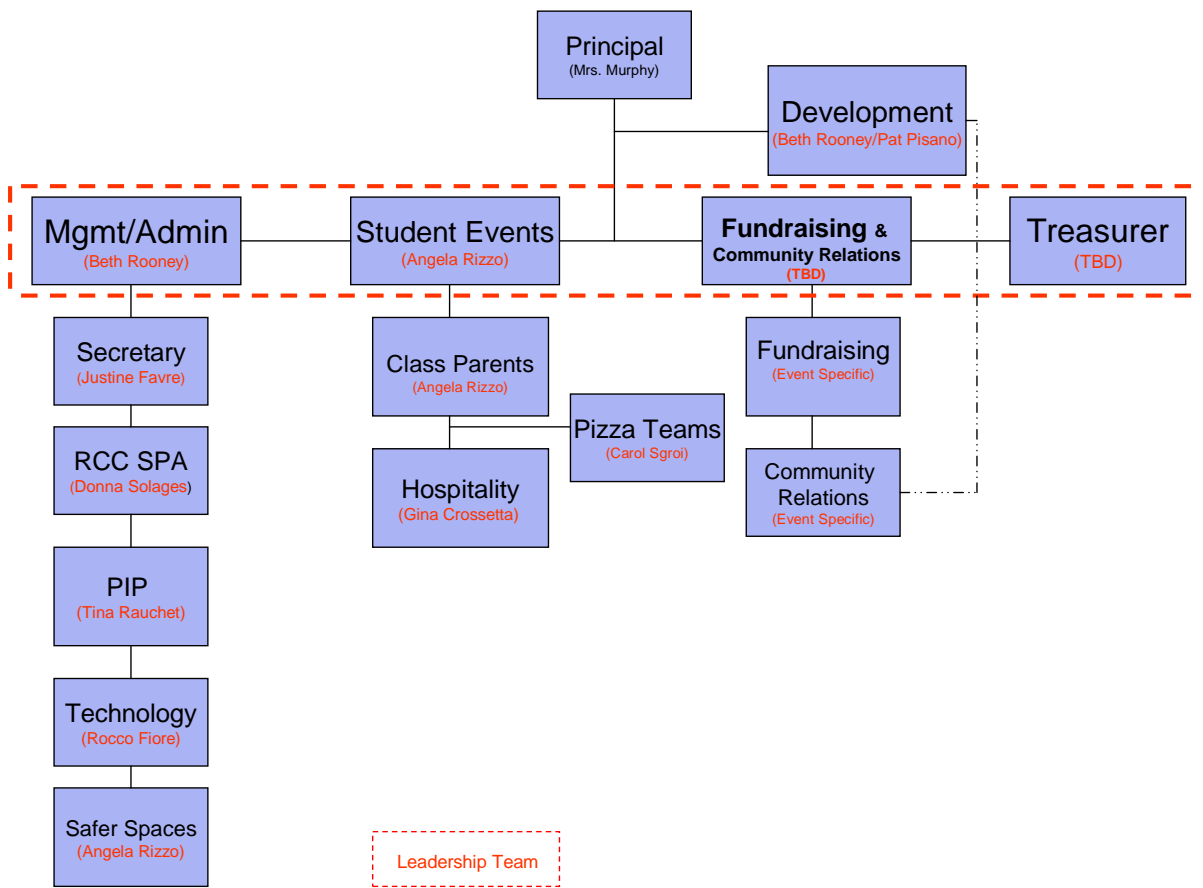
Principal
(Mrs. Murphy)

Development
(Beth Rooney/Pat Pisano)

Mgmt/Admin
(Beth Rooney)

Student Events
(Angela Rizzo)

Fundraising & Community Relations
(TBD)

Treasurer
(TBD)

Secretary
(Justine Favre)

RCC SPA
(Donna Solages)

PIP
(Tina Rauchet)

Technology
(Rocco Fiore)

Safer Spaces
(Angela Rizzo)

Class Parents
(Angela Rizzo)

Pizza Teams
(Carol Sgroi)

Hospitality
(Gina Crossetta)

Fundraising
(Event Specific)

Community Relations
(Event Specific)

Leadership Team